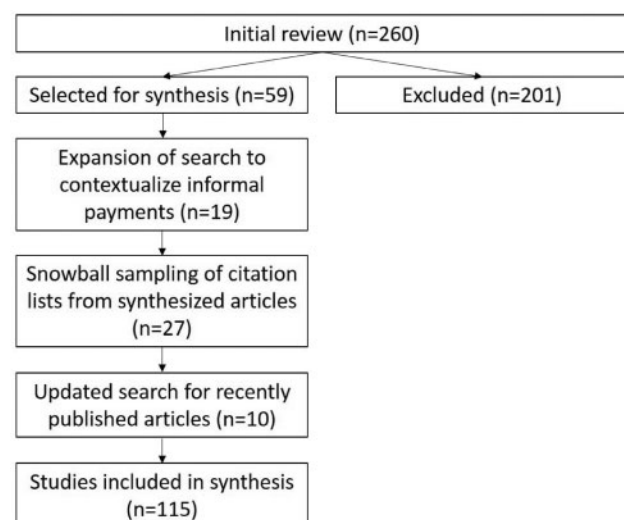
Initial review (n=260)

Selected for synthesis (n=59)

Excluded (n=201)

Expansion of search to contextualize informal payments (n=19)

Snowball sampling of citation lists from synthesized articles (n=27)

Updated search for recently published articles (n=10)

Studies included in synthesis (n=115)